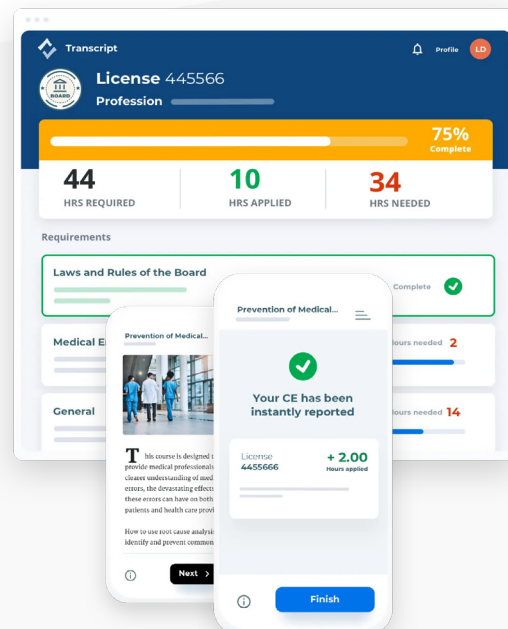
Transcript

Profile LD

BOARD

License 445566

Profession

75%
Complete

44
HRS REQUIRED

10
HRS APPLIED

34
HRS NEEDED

Requirements

Laws and Rules of the Board

Complete

Medical E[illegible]

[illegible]ours needed 2

General

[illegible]ours needed 14

Prevention of Medical...

This course is designed t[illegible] provide medical professionals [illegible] clearer understanding of med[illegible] errors, the devastating effect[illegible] these errors can have on both patients and health care provi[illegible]

How to use root cause analysi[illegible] identify and prevent common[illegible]

Next >

Prevention of Medical...

Your CE has been instantly reported

License
4455666

+ 2.00
Hours applied

Finish